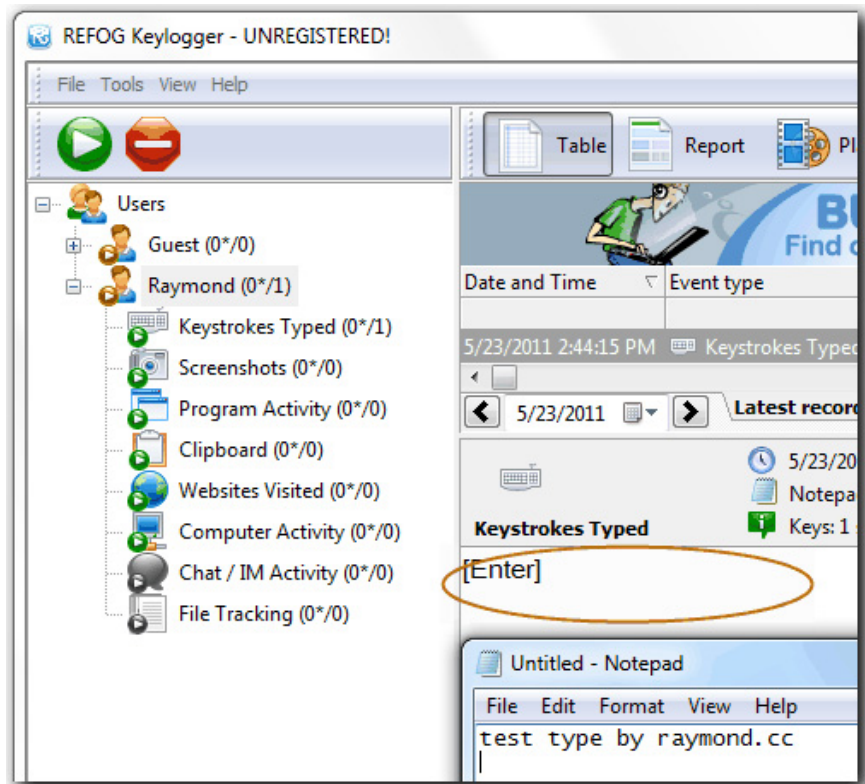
REFOG Keylogger - UNREGISTERED!

File Tools View Help

Table Report Pl

Users
Guest (0*/0)
Raymond (0*/1)
Keystrokes Typed (0*/1)
Screenshots (0*/0)
Program Activity (0*/0)
Clipboard (0*/0)
Websites Visited (0*/0)
Computer Activity (0*/0)
Chat / IM Activity (0*/0)
File Tracking (0*/0)

Bu
Find c

Date and Time | Event type

5/23/2011 2:44:15 PM Keystrokes Typed

5/23/2011

Latest record

Keystrokes Typed

5/23/
Notepa
Keys: 1 s

[Enter]

Untitled - Notepad

File Edit Format View Help

test type by raymond.cc